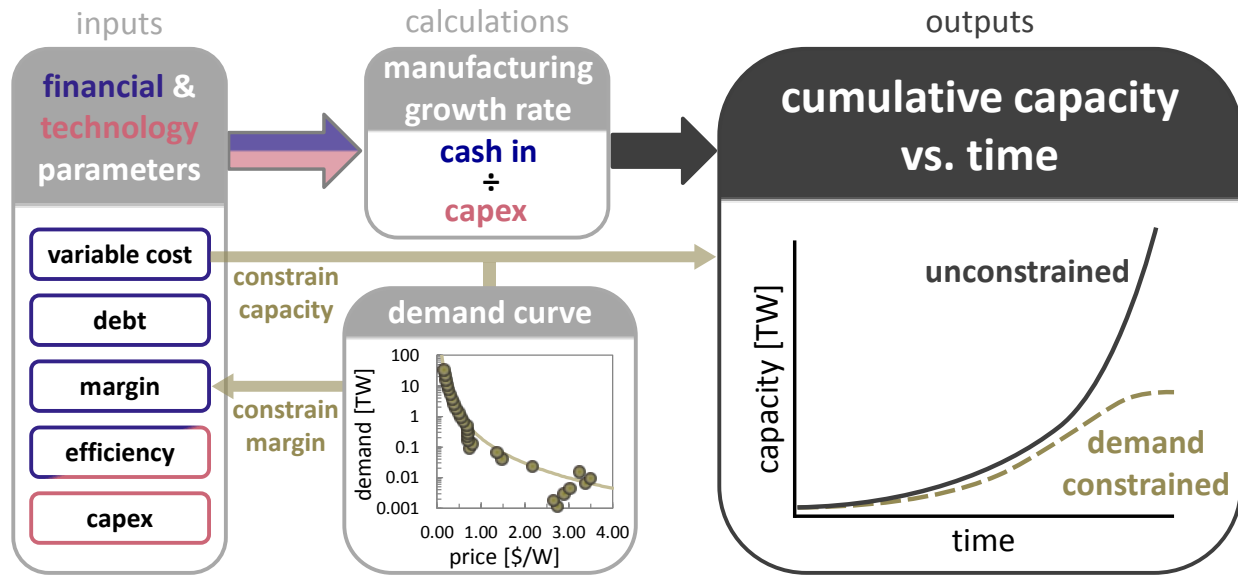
inputs

financial & technology parameters

variable cost

debt

margin

efficiency

capex

calculations

manufacturing growth rate

cash in
÷
capex

constrain capacity

demand curve

100
10
1
0.1
0.01
0.001

demand [TW]

0.00 1.00 2.00 3.00 4.00

price [\$/W]

constrain margin

outputs

cumulative capacity vs. time

unconstrained

capacity [TW]

demand constrained

time